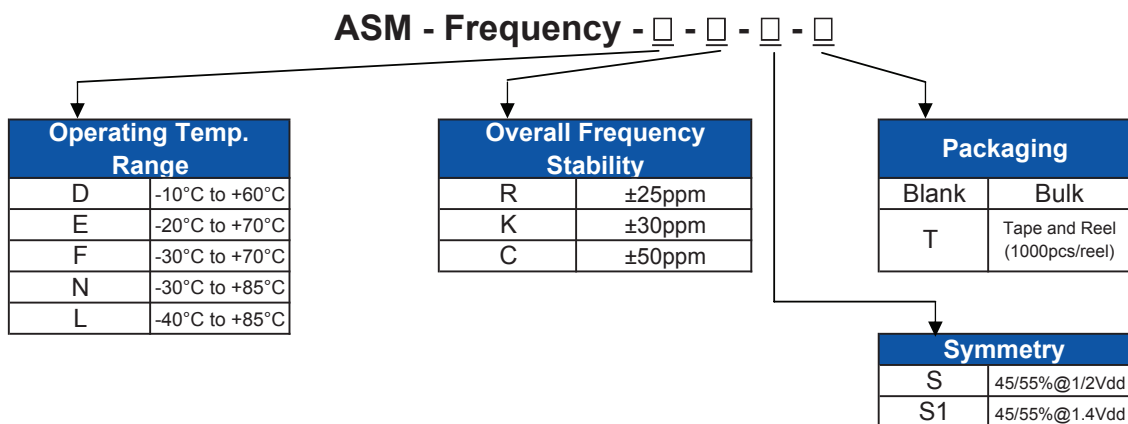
ASM - Frequency - □ - □ - □ - □

| Operating Temp. Range | |
|---|---|
| D | -10°C to +60°C |
| E | -20°C to +70°C |
| F | -30°C to +70°C |
| N | -30°C to +85°C |
| L | -40°C to +85°C |

| Overall Frequency Stability | |
|---|---|
| R | ±25ppm |
| K | ±30ppm |
| C | ±50ppm |

| Packaging | |
|---|---|
| Blank | Bulk |
| T | Tape and Reel (1000pcs/reel) |

| Symmetry | |
|---|---|
| S | 45/55%@1/2Vdd |
| S1 | 45/55%@1.4Vdd |